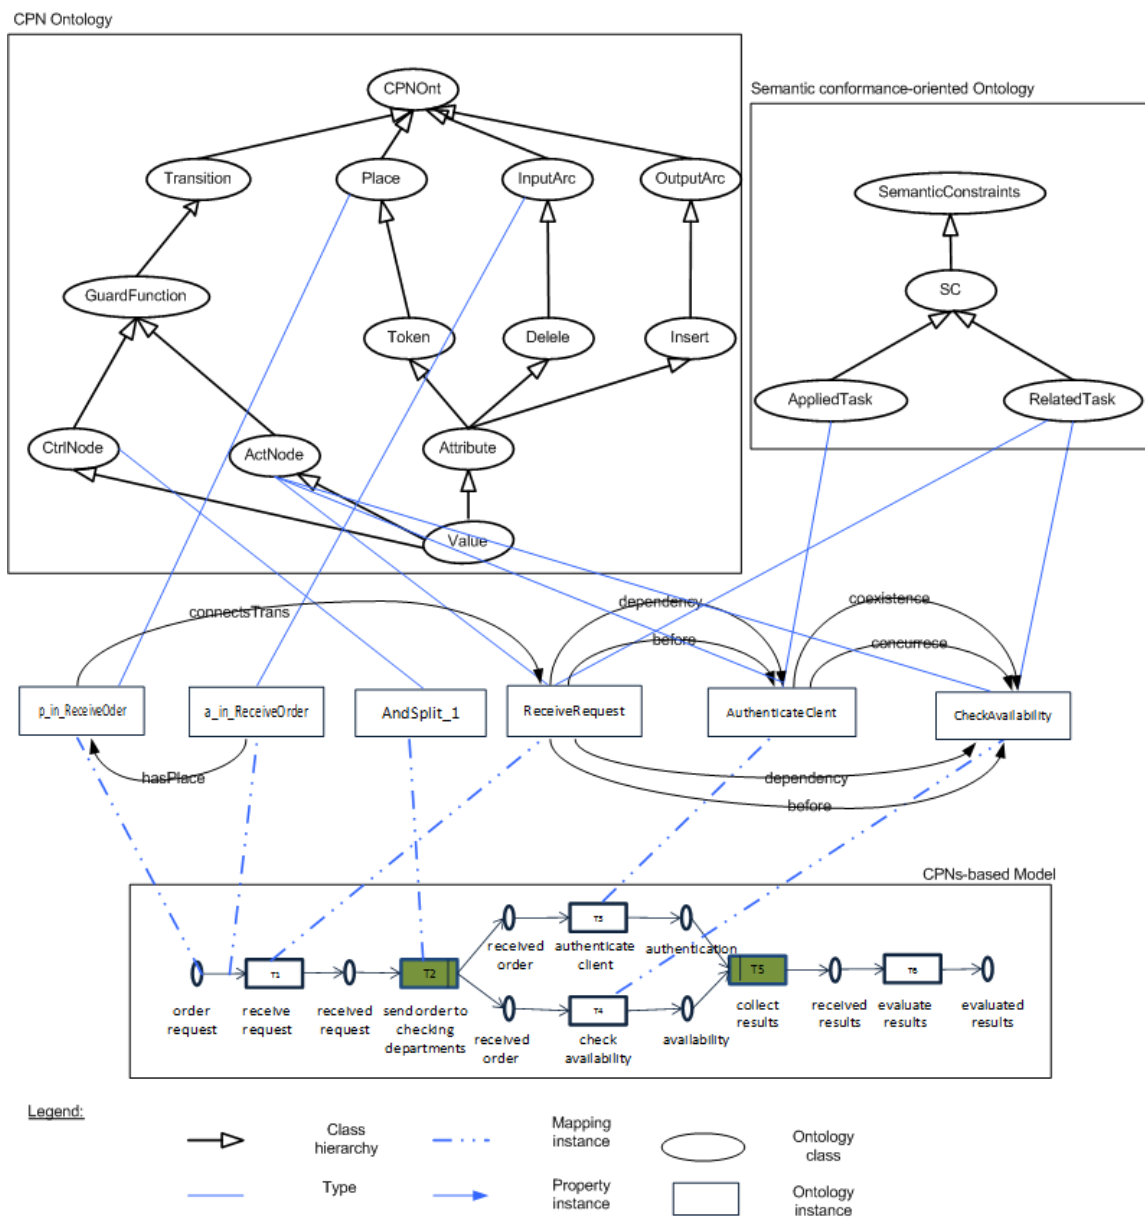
CPN Ontology

CPNOnt

Transition

Place

InputArc

OutputArc

GuardFunction

Token

Delele

Insert

CtrlNode

ActNode

Attribute

Value

Semantic conformance-oriented Ontology

SemanticConstraints

SC

AppliedTask

RelatedTask

connectsTrans

dependency

before

coexistence

concurrece

p_in_ReceiveOder

a_in_ReceiveOrder

AndSplit_1

ReceiveRequest

AuthenticateClent

CheckAvailability

hasPlace

dependency

before

CPNs-based Model

order request

T1

receive request

received request

T2

send order to checking departments

received order

T3

authenticate client

authentication

received order

T4

check availability

availability

T5

collect results

received results

T6

evaluate results

evaluated results

Legend:

Class hierarchy

Type

Mapping instance

Property instance

Ontology class

Ontology instance